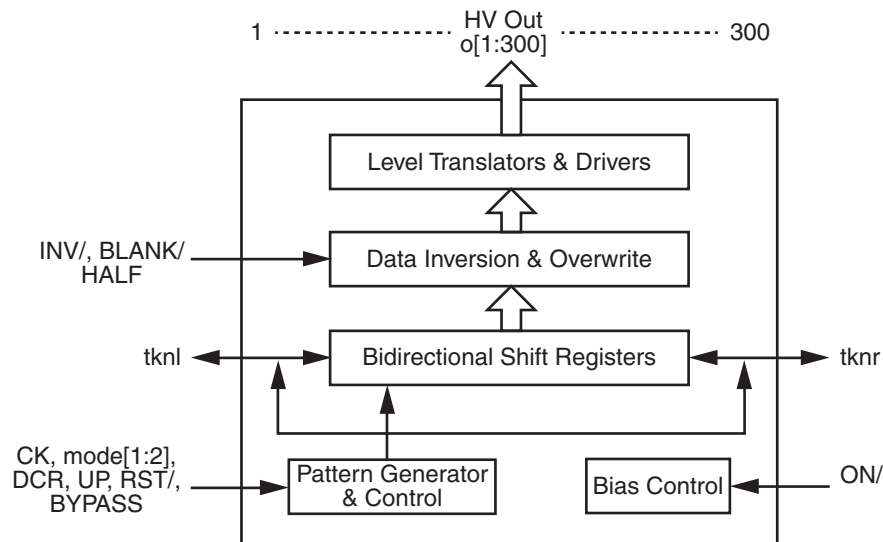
1 HV Out o[1:300] 300

Level Translators & Drivers

INV/, BLANK/ HALF

Data Inversion & Overwrite

tknl

Bidirectional Shift Registers

tknr

CK, mode[1:2], DCR, UP, RST/, BYPASS

Pattern Generator & Control

Bias Control

ON/